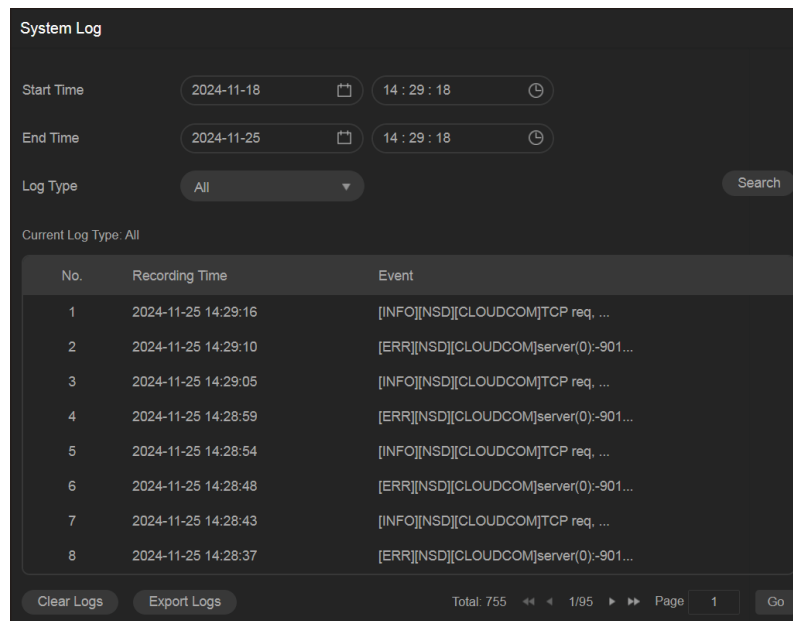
System Log

Start Time 2024-11-18 14 : 29 : 18

End Time 2024-11-25 14 : 29 : 18

Log Type All

Search

Current Log Type: All

| No. | Recording Time | Event |
|---|---|---|
| 1 | 2024-11-25 14:29:16 | [INFO][NSD][CLOUDCOM]TCP req, ... |
| 2 | 2024-11-25 14:29:10 | [ERR][NSD][CLOUDCOM]server(0):-901... |
| 3 | 2024-11-25 14:29:05 | [INFO][NSD][CLOUDCOM]TCP req, ... |
| 4 | 2024-11-25 14:28:59 | [ERR][NSD][CLOUDCOM]server(0):-901... |
| 5 | 2024-11-25 14:28:54 | [INFO][NSD][CLOUDCOM]TCP req, ... |
| 6 | 2024-11-25 14:28:48 | [ERR][NSD][CLOUDCOM]server(0):-901... |
| 7 | 2024-11-25 14:28:43 | [INFO][NSD][CLOUDCOM]TCP req, ... |
| 8 | 2024-11-25 14:28:37 | [ERR][NSD][CLOUDCOM]server(0):-901... |

Clear Logs Export Logs

Total: 755 1/95 Page 1 Go